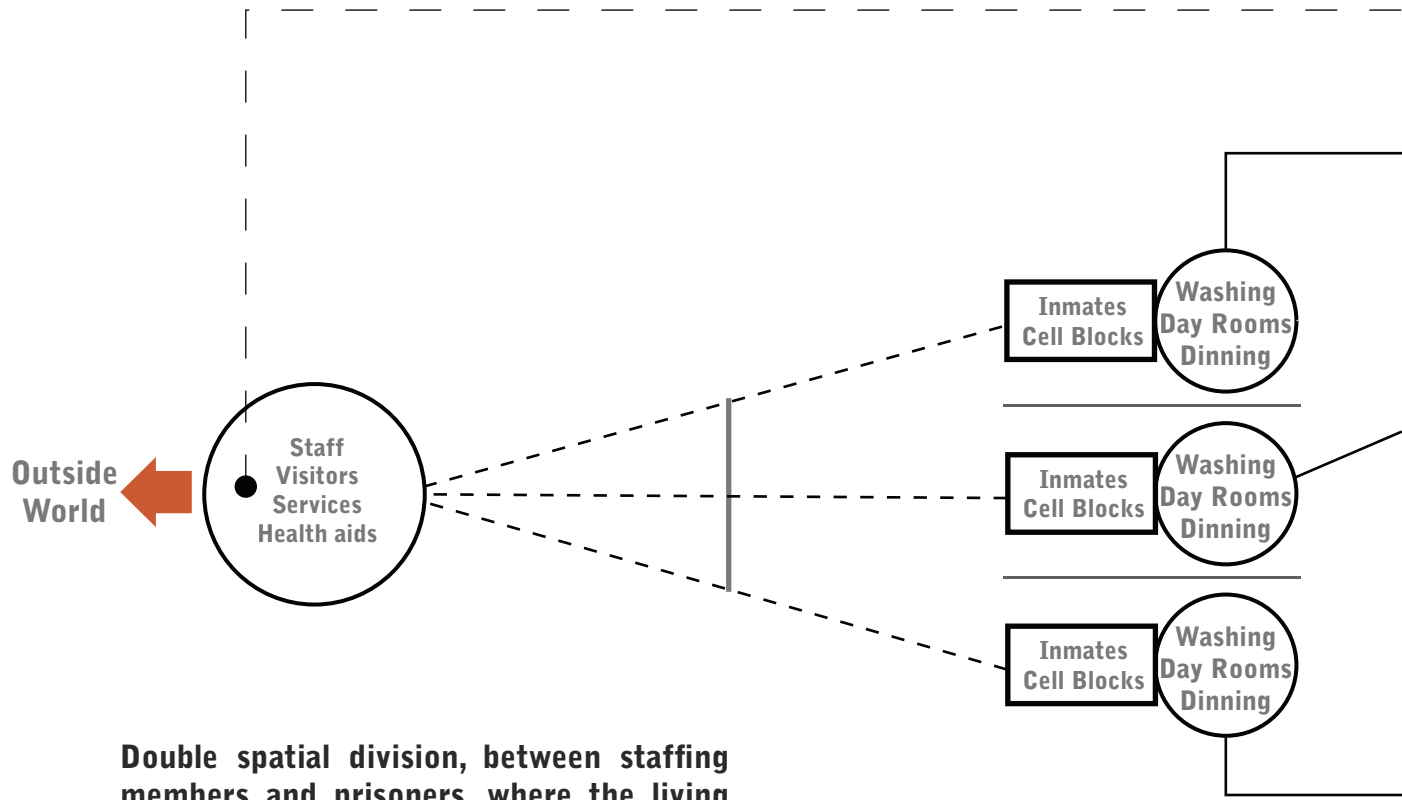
Outside World

Staff
Visitors
Services
Health aids

Inmates Cell Blocks

Washing
Day Rooms
Dinning

Inmates Cell Blocks

Washing
Day Rooms
Dinning

Inmates Cell Blocks

Washing
Day Rooms
Dinning

Double spatial division, between staffing members and prisoners, where the living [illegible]